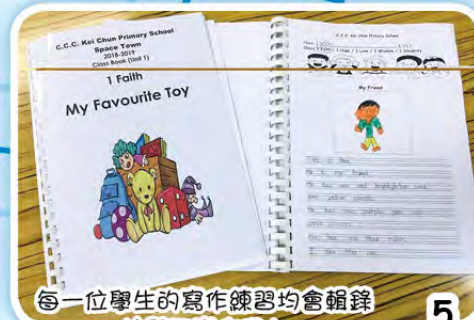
C.C.C. Kei Chun Primary School
Space Town
2018-2019
Class Book (Unit 1)

1 Faith
My Favourite Toy

C.C.C. Kei Chun Primary School

My Friend

This is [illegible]
He is my friend.
He has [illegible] and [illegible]
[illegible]
He has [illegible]
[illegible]
He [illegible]
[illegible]

每一位學生的寫作練習均會輯錄

5